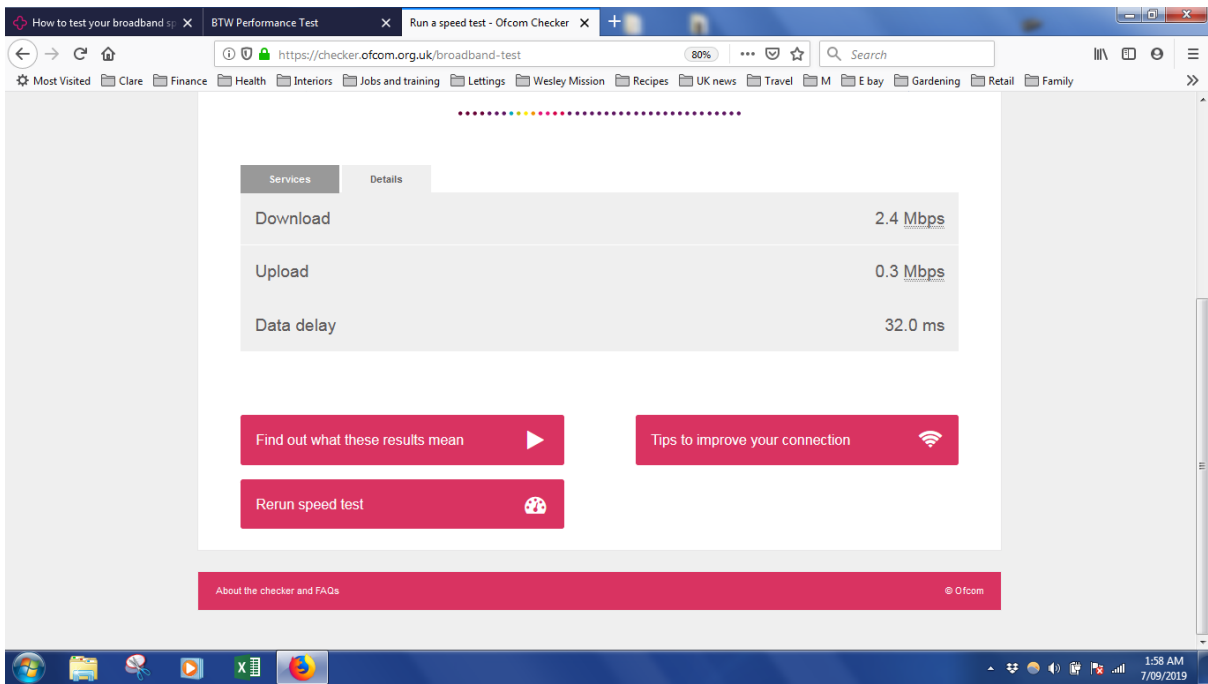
How to test your broadband sp
BTW Performance Test
Run a speed test - Ofcom Checker

https://checker.ofcom.org.uk/broadband-test
80%
Search

Most Visited
Clare
Finance
Health
Interiors
Jobs and training
Lettings
Wesley Mission
Recipes
UK news
Travel
M
E bay
Gardening
Retail
Family

Services
Details

| | |
|---|---|
| Download | 2.4 Mbps |
| Upload | 0.3 Mbps |
| Data delay | 32.0 ms |

Find out what these results mean

Tips to improve your connection

Rerun speed test

About the checker and FAQs
© Ofcom

1:58 AM
7/09/2019